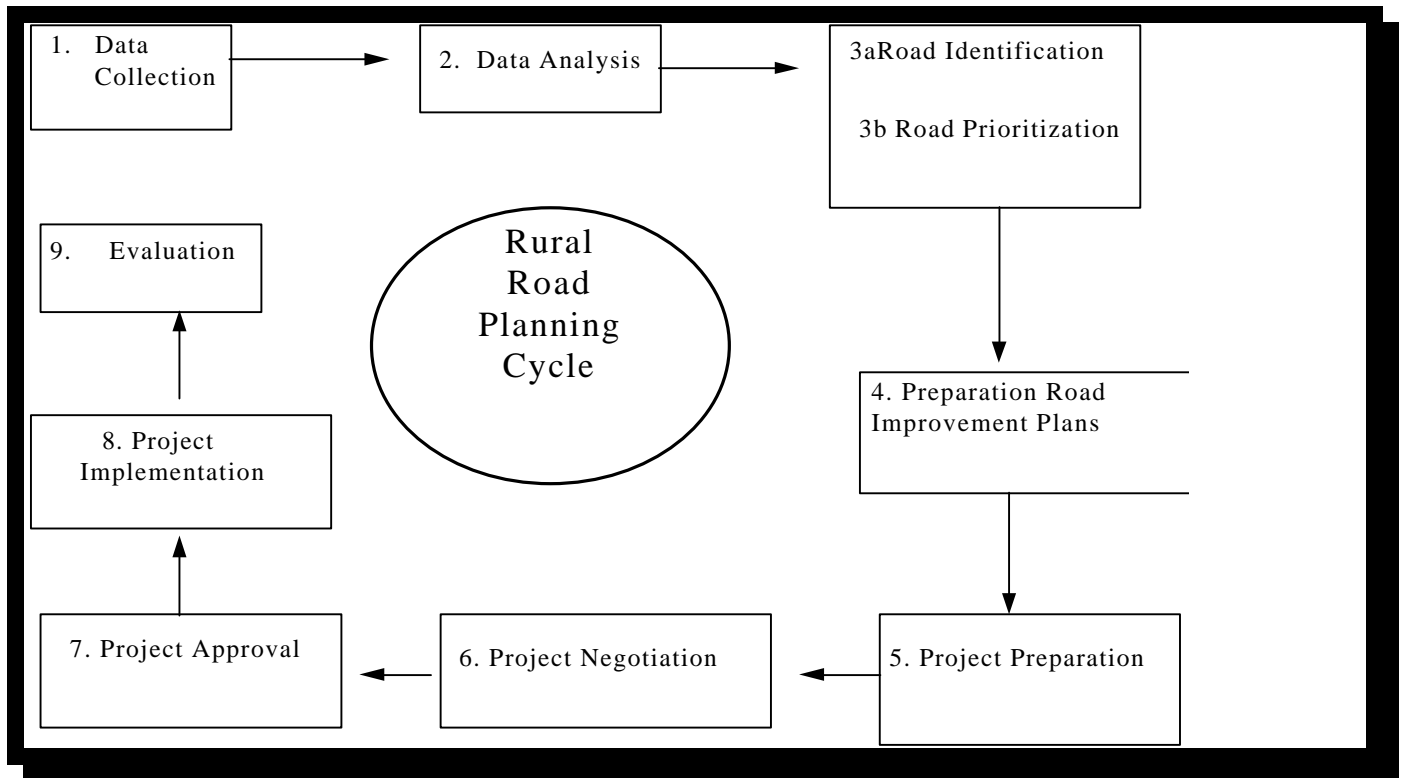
1. Data Collection

2. Data Analysis

3aRoad Identification

3b Road Prioritization

Rural Road Planning Cycle

9. Evaluation

4. Preparation Road Improvement Plans

8. Project Implementation

7. Project Approval

6. Project Negotiation

5. Project Preparation